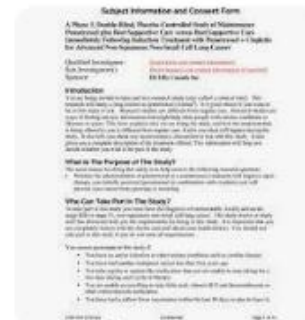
Subject Information and Consent Form

A Phase 3, Double-Blind, Placebo-Controlled Study of Maintenance Pemetrexed plus Best Supportive Care versus Best Supportive Care Immediately Following Induction Treatment with Pemetrexed + Cisplatin for Advanced Non-Squamous Non-Small Cell Lung Cancer

Qualified Investigator: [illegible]
Sub-Investigator(s): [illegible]
Sponsor: Eli Lilly Canada Inc.

Introduction

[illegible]

What is the Purpose of This Study?

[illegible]

Who Can Take Part In The Study?

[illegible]

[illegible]

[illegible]